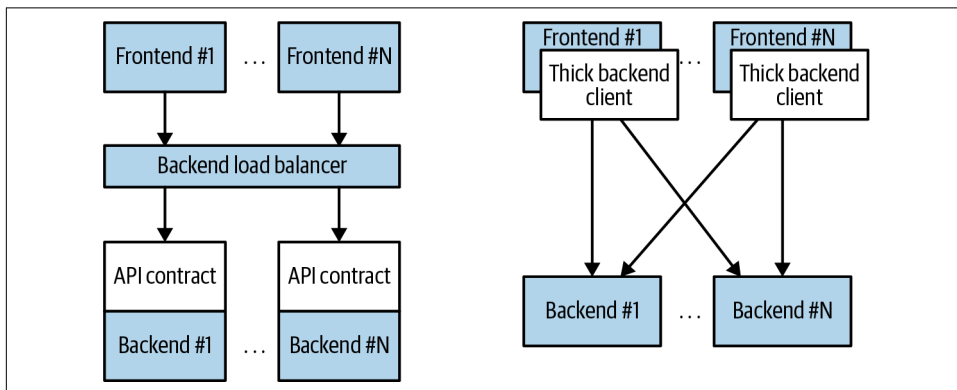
Frontend #1 ... Frontend #N

Backend load balancer

API contract

API contract

Backend #1 ... Backend #N

Frontend #1 ... Frontend #N

Thick backend client

Thick backend client

Backend #1 ... Backend #N